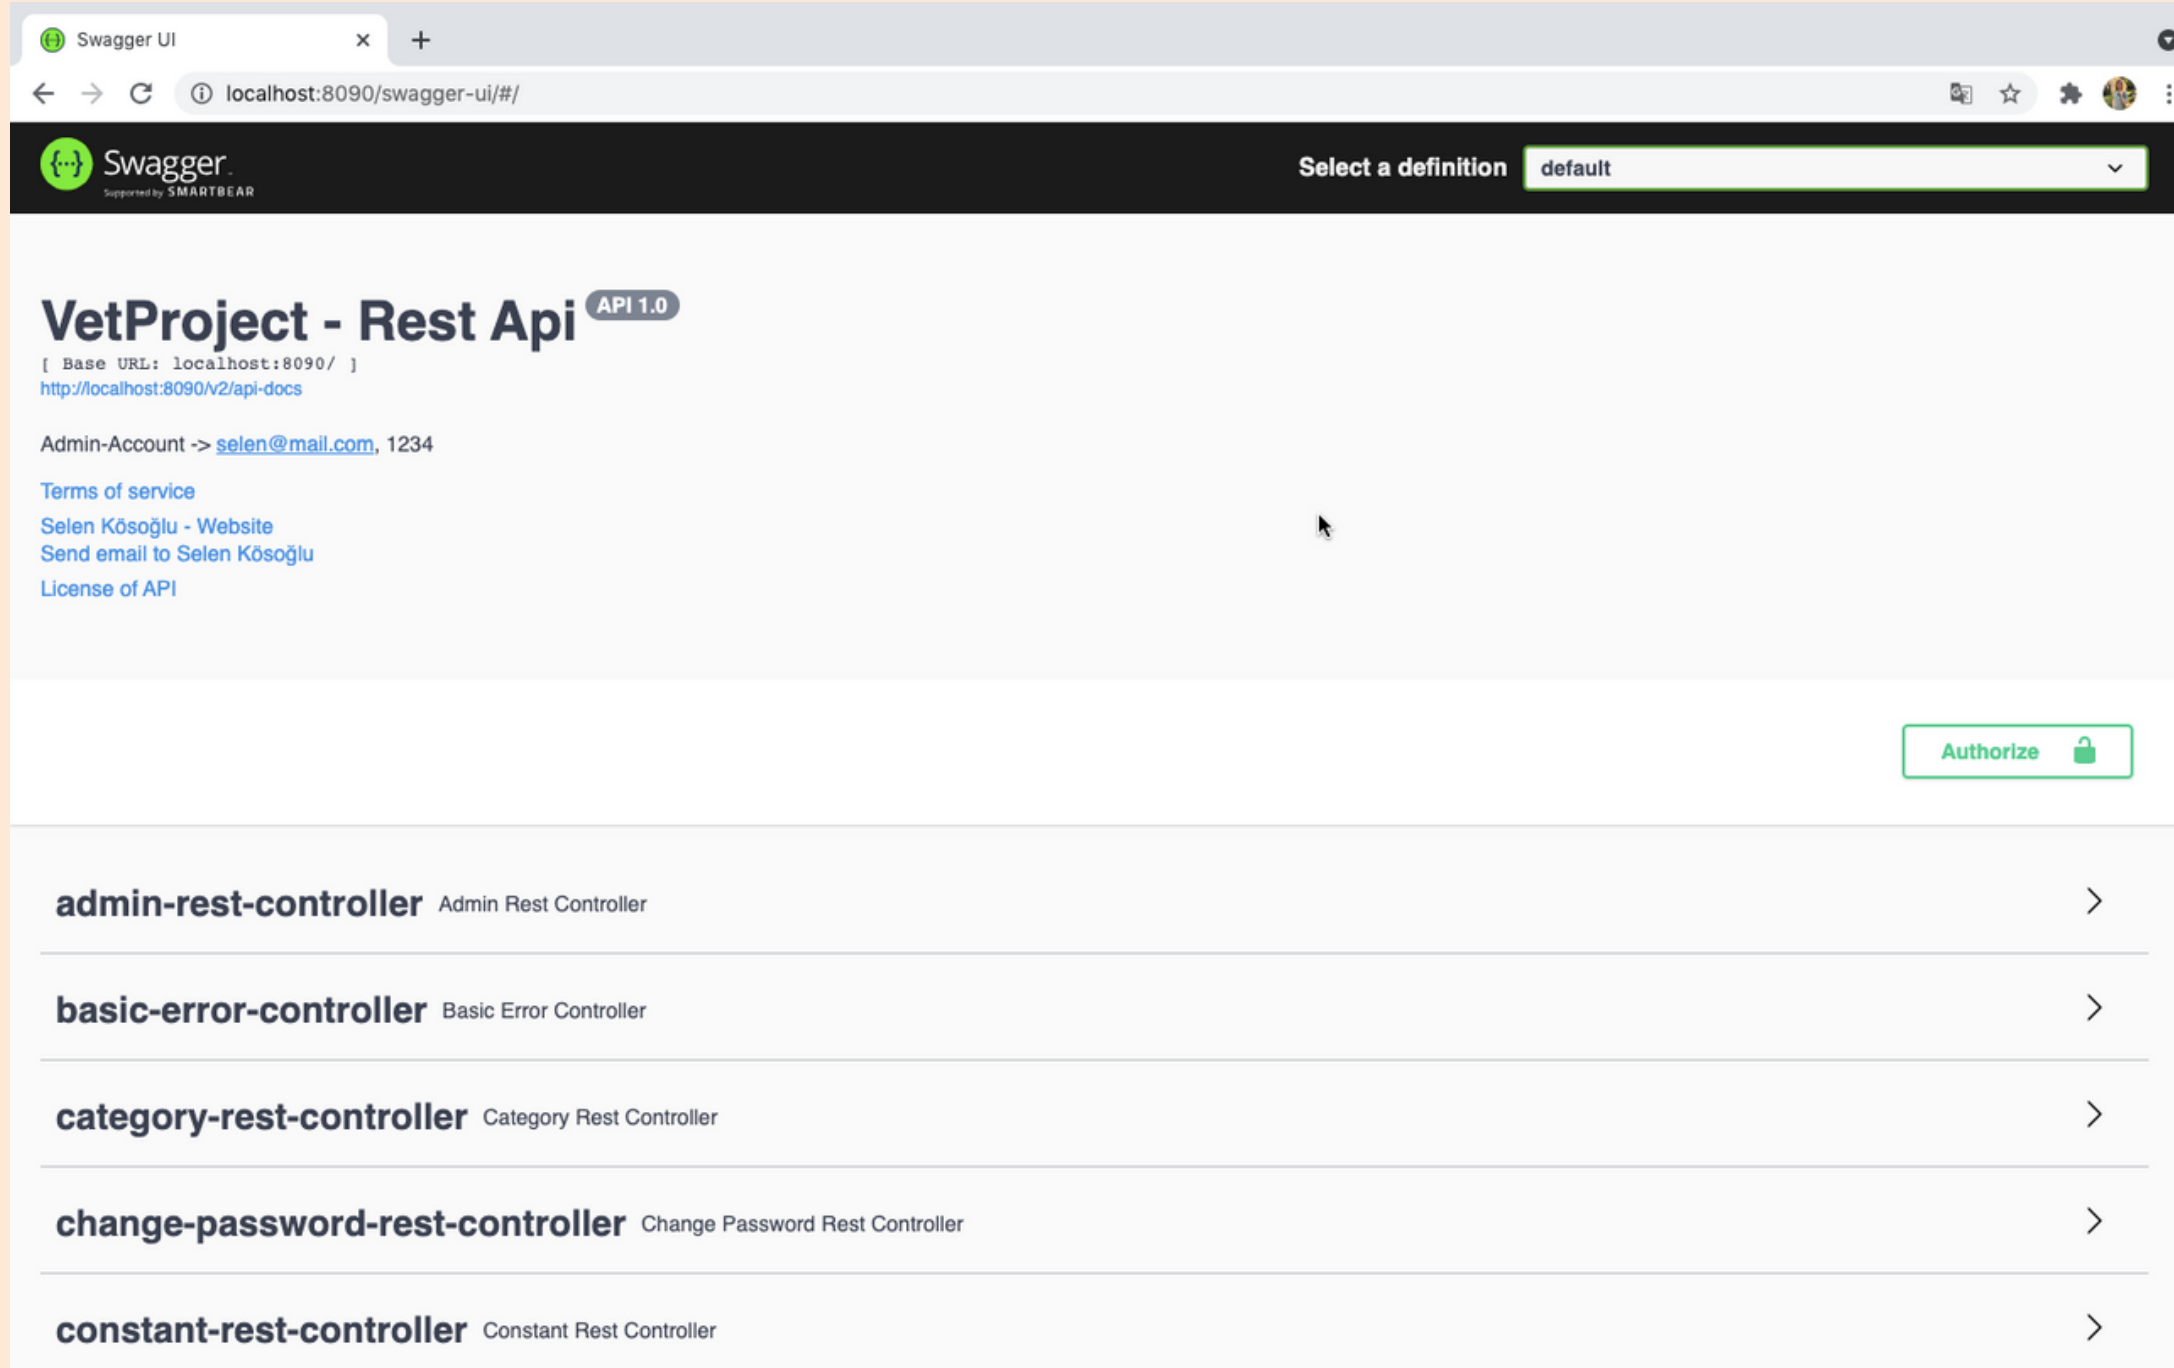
Swagger UI

localhost:8090/swagger-ui/#/

Swagger
Supported by SMARTBEAR

Select a definition default

VetProject - Rest Api API 1.0
[ Base URL: localhost:8090/ ]
http://localhost:8090/v2/api-docs

Admin-Account -> selen@mail.com, 1234

Terms of service
Selen Kösoğlu - Website
Send email to Selen Kösoğlu
License of API

Authorize

admin-rest-controller Admin Rest Controller

basic-error-controller Basic Error Controller

category-rest-controller Category Rest Controller

change-password-rest-controller Change Password Rest Controller

constant-rest-controller Constant Rest Controller